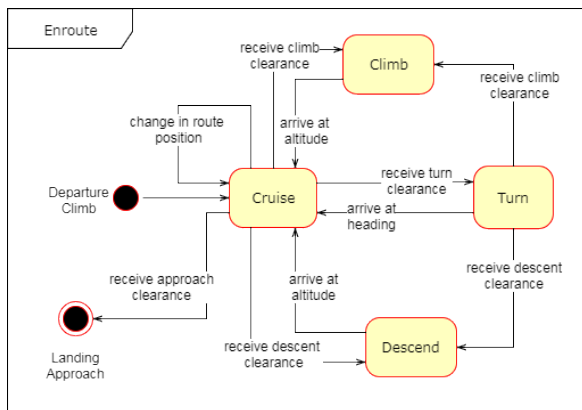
Enroute

receive climb clearance

Climb

receive climb clearance

change in route position

arrive at altitude

Departure Climb

Cruise

receive turn clearance

Turn

arrive at heading

receive approach clearance

arrive at altitude

receive descent clearance

Landing Approach

receive descent clearance

Descend